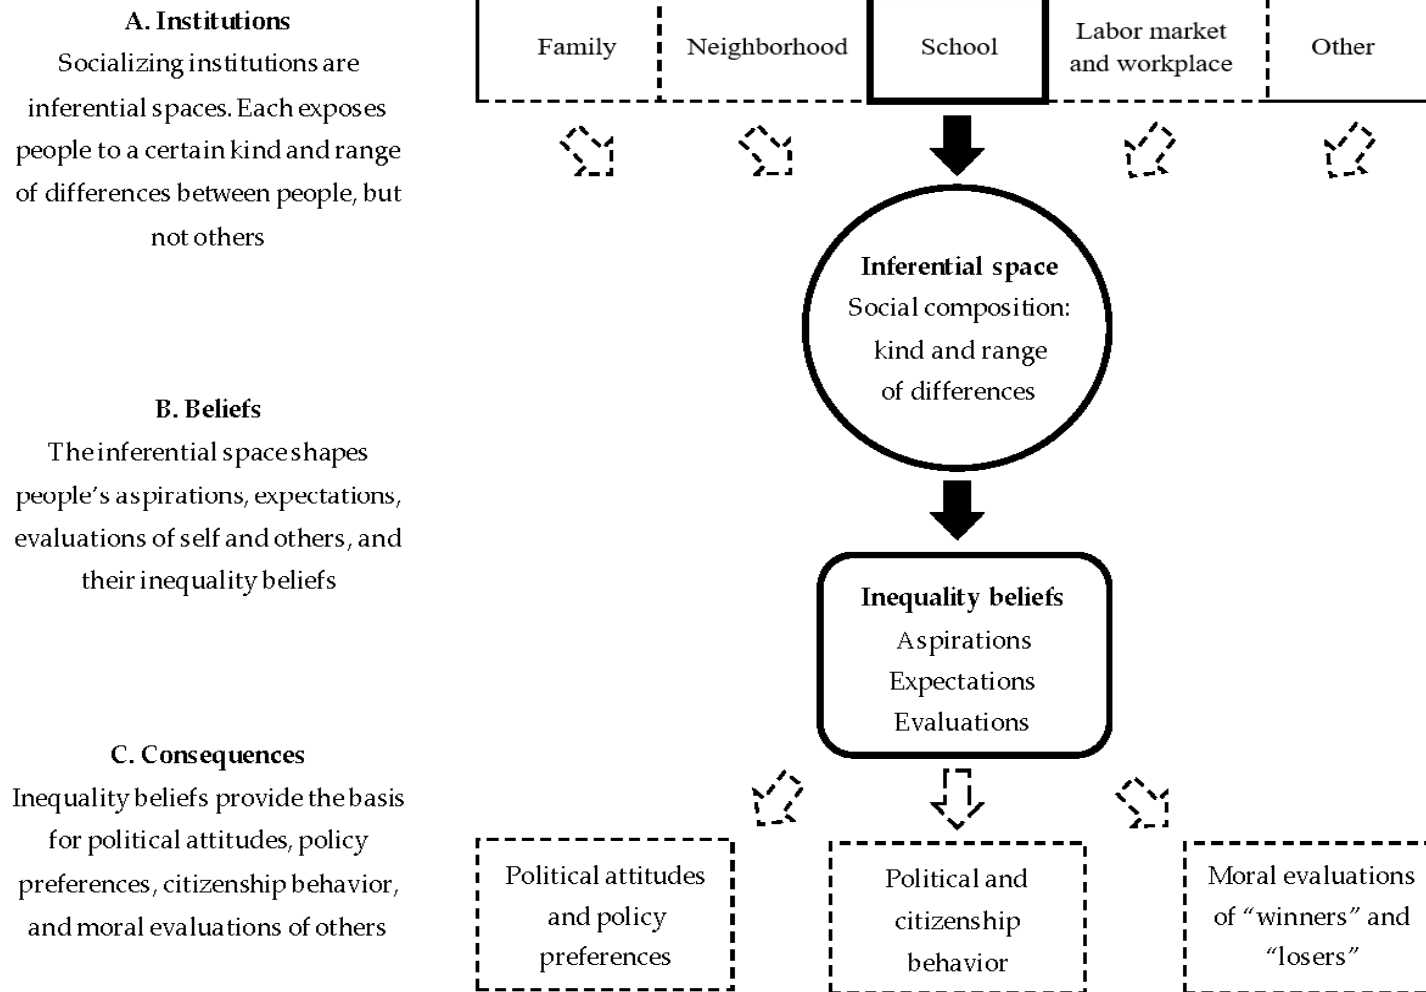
A. Institutions
Socializing institutions are inferential spaces. Each exposes people to a certain kind and range of differences between people, but not others

Family

Neighborhood

School

Labor market and workplace

Other

Inferential space
Social composition: kind and range of differences

B. Beliefs
The inferential space shapes people's aspirations, expectations, evaluations of self and others, and their inequality beliefs

Inequality beliefs
Aspirations
Expectations
Evaluations

C. Consequences
Inequality beliefs provide the basis for political attitudes, policy preferences, citizenship behavior, and moral evaluations of others

Political attitudes and policy preferences

Political and citizenship behavior

Moral evaluations of "winners" and "losers"